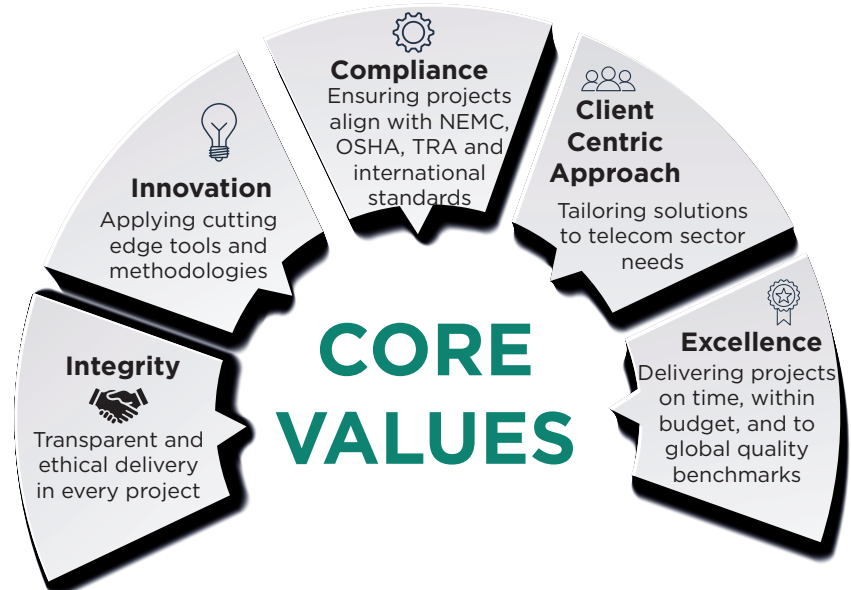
Integrity
Transparent and ethical delivery in every project

Innovation
Applying cutting edge tools and methodologies

Compliance
Ensuring projects align with NEMC, OSHA, TRA and international standards

Client Centric Approach
Tailoring solutions to telecom sector needs

Excellence
Delivering projects on time, within budget, and to global quality benchmarks

CORE VALUES